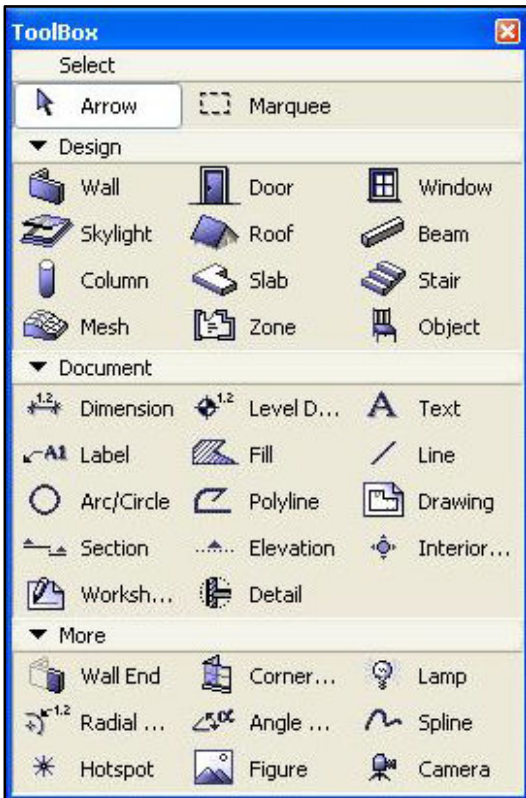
ToolBox

Select

Arrow | Marquee

Design

Wall | Door | Window
Skylight | Roof | Beam
Column | Slab | Stair
Mesh | Zone | Object

Document

1.2 Dimension | 1.2 Level D... | A Text
A1 Label | Fill | Line
Arc/Circle | Polyline | Drawing
Section | Elevation | Interior...
Worksh... | Detail

More

Wall End | Corner... | Lamp
1.2 Radial ... | Angle ... | Spline
Hotspot | Figure | Camera